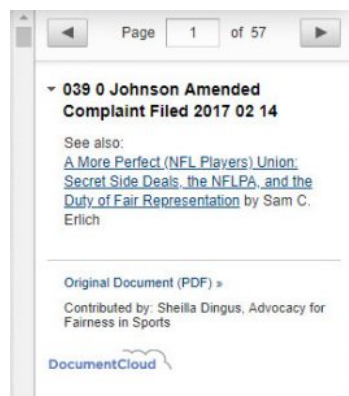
Page 1 of 57

039 0 Johnson Amended Complaint Filed 2017 02 14

See also: A More Perfect (NFL Players) Union: Secret Side Deals, the NFLPA, and the Duty of Fair Representation by Sam C. Erlich

Original Document (PDF) »

Contributed by: Sheilla Dingus, Advocacy for Fairness in Sports

DocumentCloud